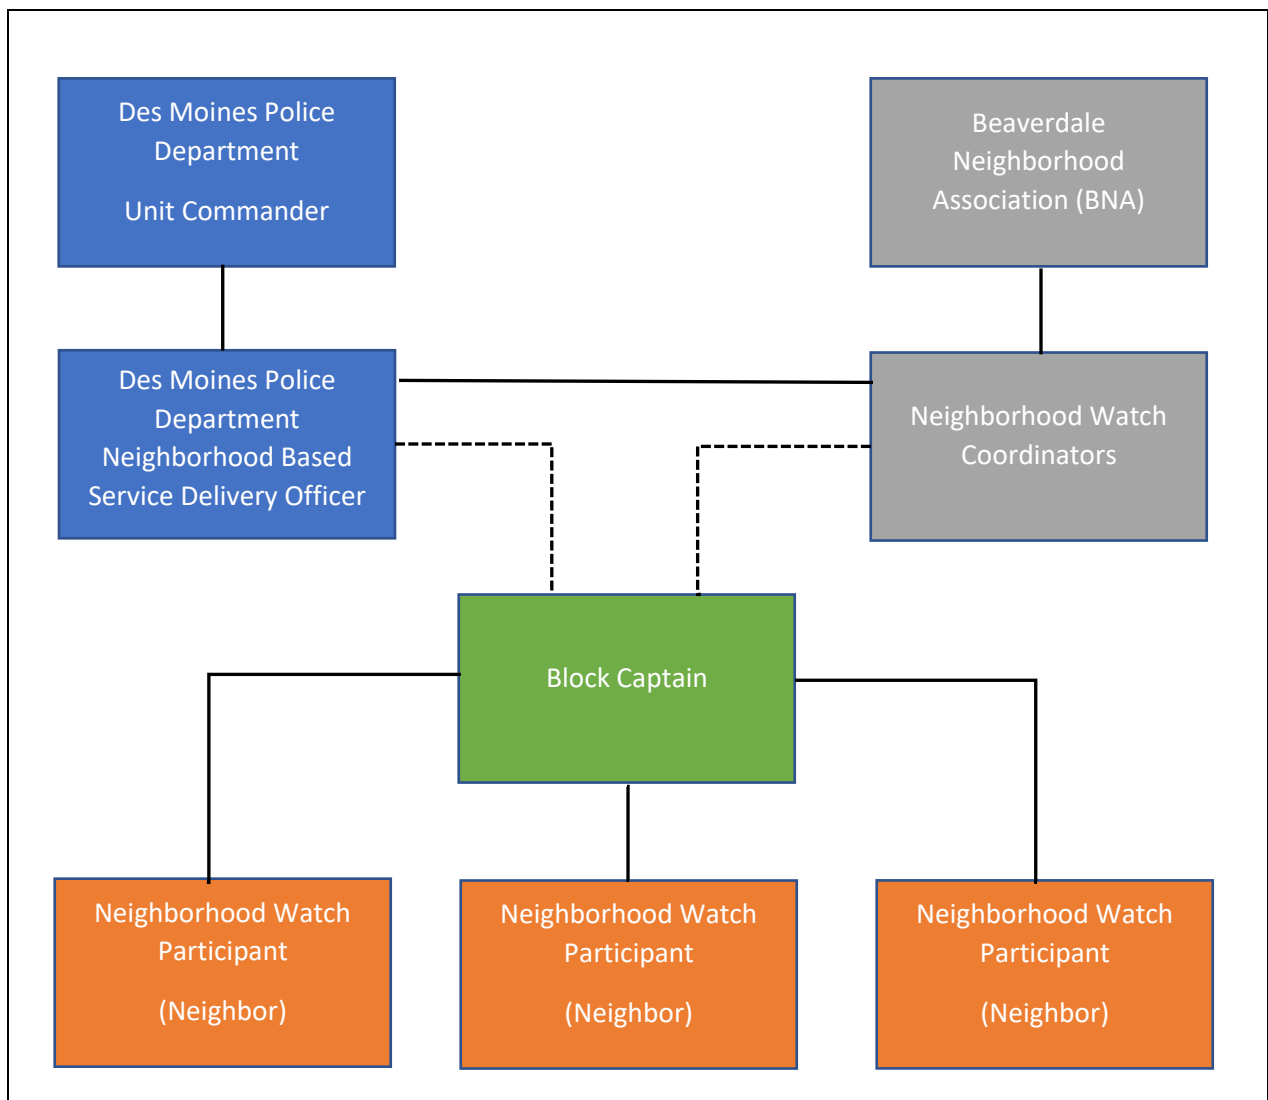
Des Moines Police Department

Unit Commander

Beaverdale Neighborhood Association (BNA)

Des Moines Police Department Neighborhood Based Service Delivery Officer

Neighborhood Watch Coordinators

Block Captain

Neighborhood Watch Participant

(Neighbor)

Neighborhood Watch Participant

(Neighbor)

Neighborhood Watch Participant

(Neighbor)